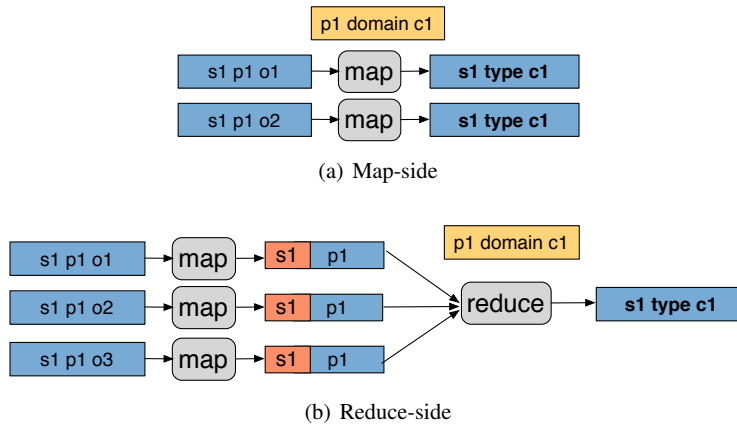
p1 domain c1

s1 p1 o1

map

s1 type c1

s1 p1 o2

map

s1 type c1

(a) Map-side

s1 p1 o1

map

s1

p1

p1 domain c1

s1 p1 o2

map

s1

p1

reduce

s1 type c1

s1 p1 o3

map

s1

p1

(b) Reduce-side